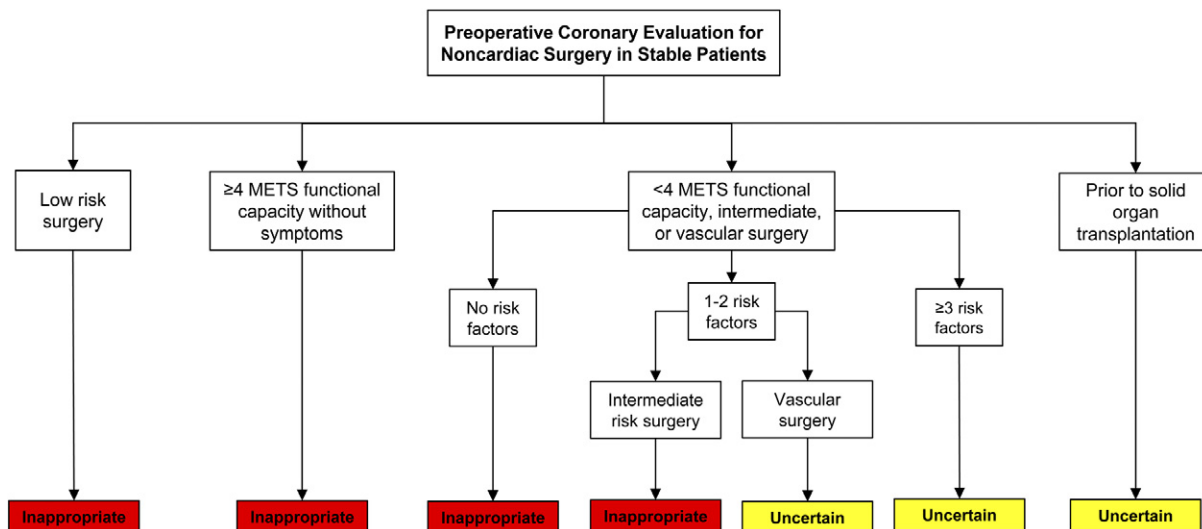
Preoperative Coronary Evaluation for Noncardiac Surgery in Stable Patients

Low risk surgery

≥4 METS functional capacity without symptoms

<4 METS functional capacity, intermediate, or vascular surgery

Prior to solid organ transplantation

No risk factors

1-2 risk factors

≥3 risk factors

Intermediate risk surgery

Vascular surgery

Inappropriate

Inappropriate

Inappropriate

Inappropriate

Uncertain

Uncertain

Uncertain